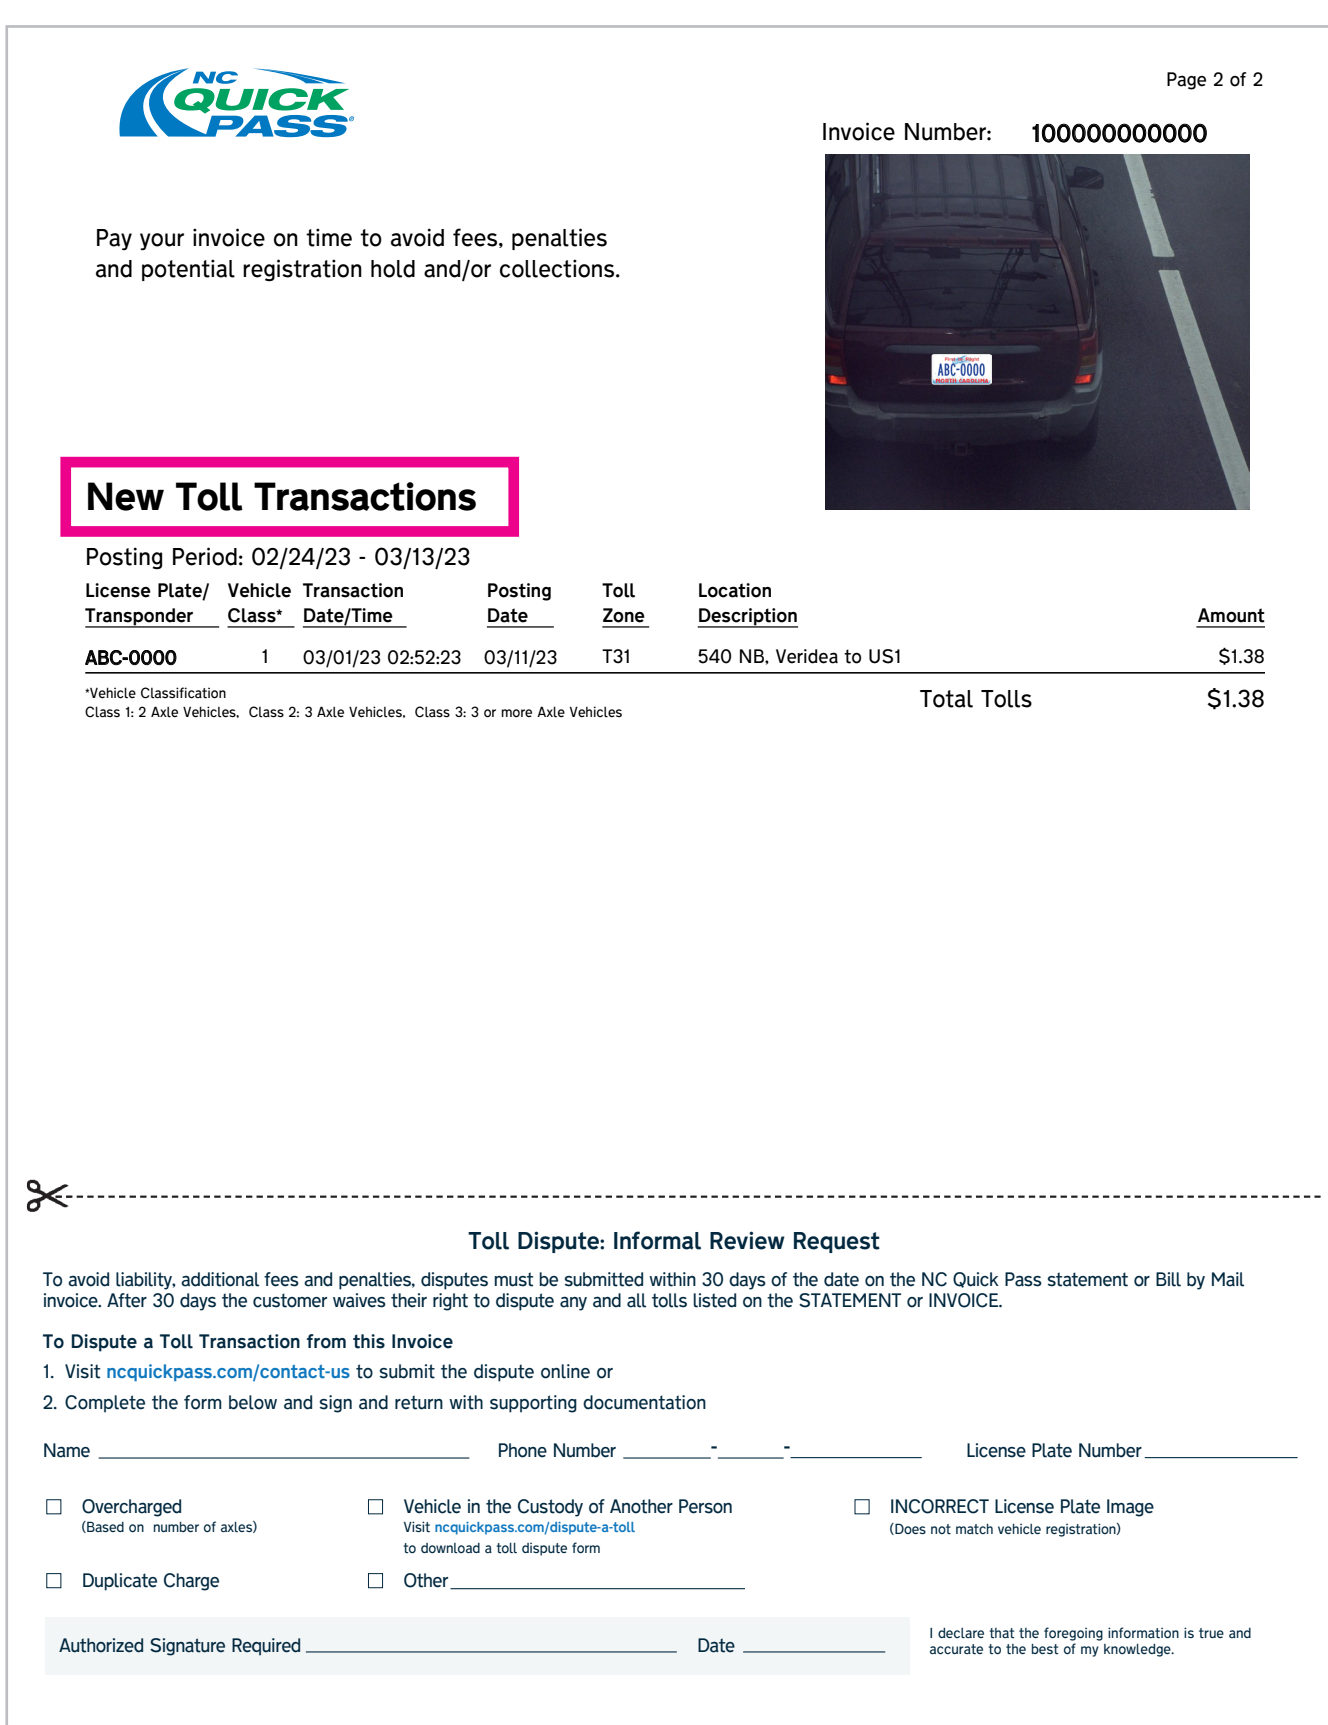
NC QUICK PASS

Page 2 of 2

Invoice Number: 100000000000

Pay your invoice on time to avoid fees, penalties and potential registration hold and/or collections.

ABC-0000
NORTH CAROLINA

New Toll Transactions

Posting Period: 02/24/23 - 03/13/23

| License Plate/ Transponder | Vehicle Class* | Transaction Date/Time | Posting Date | Toll Zone | Location Description | Amount |
|---|---|---|---|---|---|---|
| ABC-0000 | 1 | 03/01/23 02:52:23 | 03/11/23 | T31 | 540 NB, Veridea to US1 | $1.38 |

*Vehicle Classification
Class 1: 2 Axle Vehicles, Class 2: 3 Axle Vehicles, Class 3: 3 or more Axle Vehicles

Total Tolls $1.38

Toll Dispute: Informal Review Request

To avoid liability, additional fees and penalties, disputes must be submitted within 30 days of the date on the NC Quick Pass statement or Bill by Mail invoice. After 30 days the customer waives their right to dispute any and all tolls listed on the STATEMENT or INVOICE.

To Dispute a Toll Transaction from this Invoice
1. Visit ncquickpass.com/contact-us to submit the dispute online or
2. Complete the form below and sign and return with supporting documentation

Name ______ Phone Number ___-___-___ License Plate Number ______

☐ Overcharged
(Based on number of axles)

☐ Vehicle in the Custody of Another Person
Visit ncquickpass.com/dispute-a-toll to download a toll dispute form

☐ INCORRECT License Plate Image
(Does not match vehicle registration)

☐ Duplicate Charge

☐ Other ______

Authorized Signature Required ______ Date ______

I declare that the foregoing information is true and accurate to the best of my knowledge.